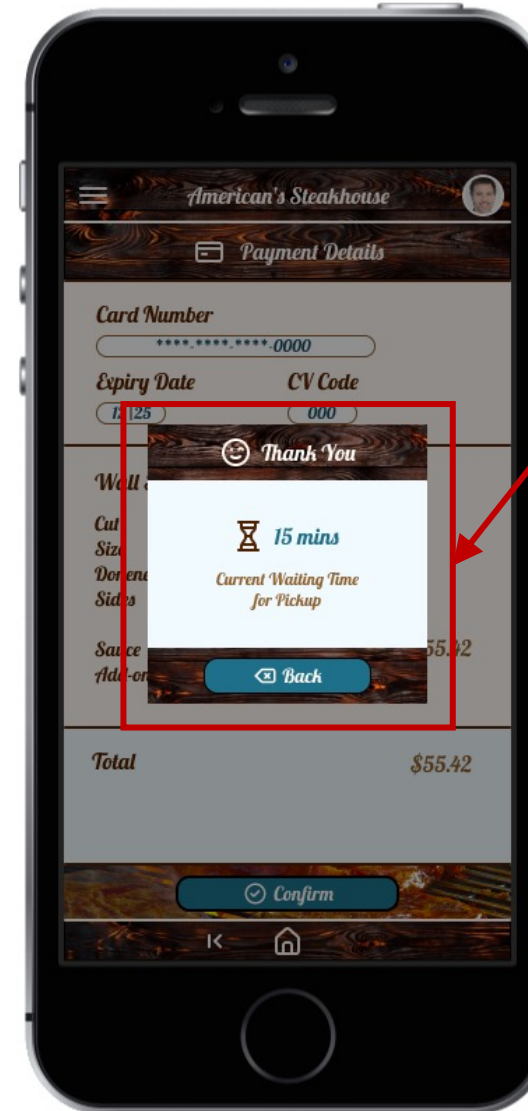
American's Steakhouse

Payment Details

Card Number

****-****-****-0000

Expiry Date

CV Code

12|25

000

Well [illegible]

Cut
Size
Doneness
Sides

Sauce
Add-on

$55.42

Thank You

15 mins

Current Waiting Time for Pickup

Back

Total

$55.42

Confirm